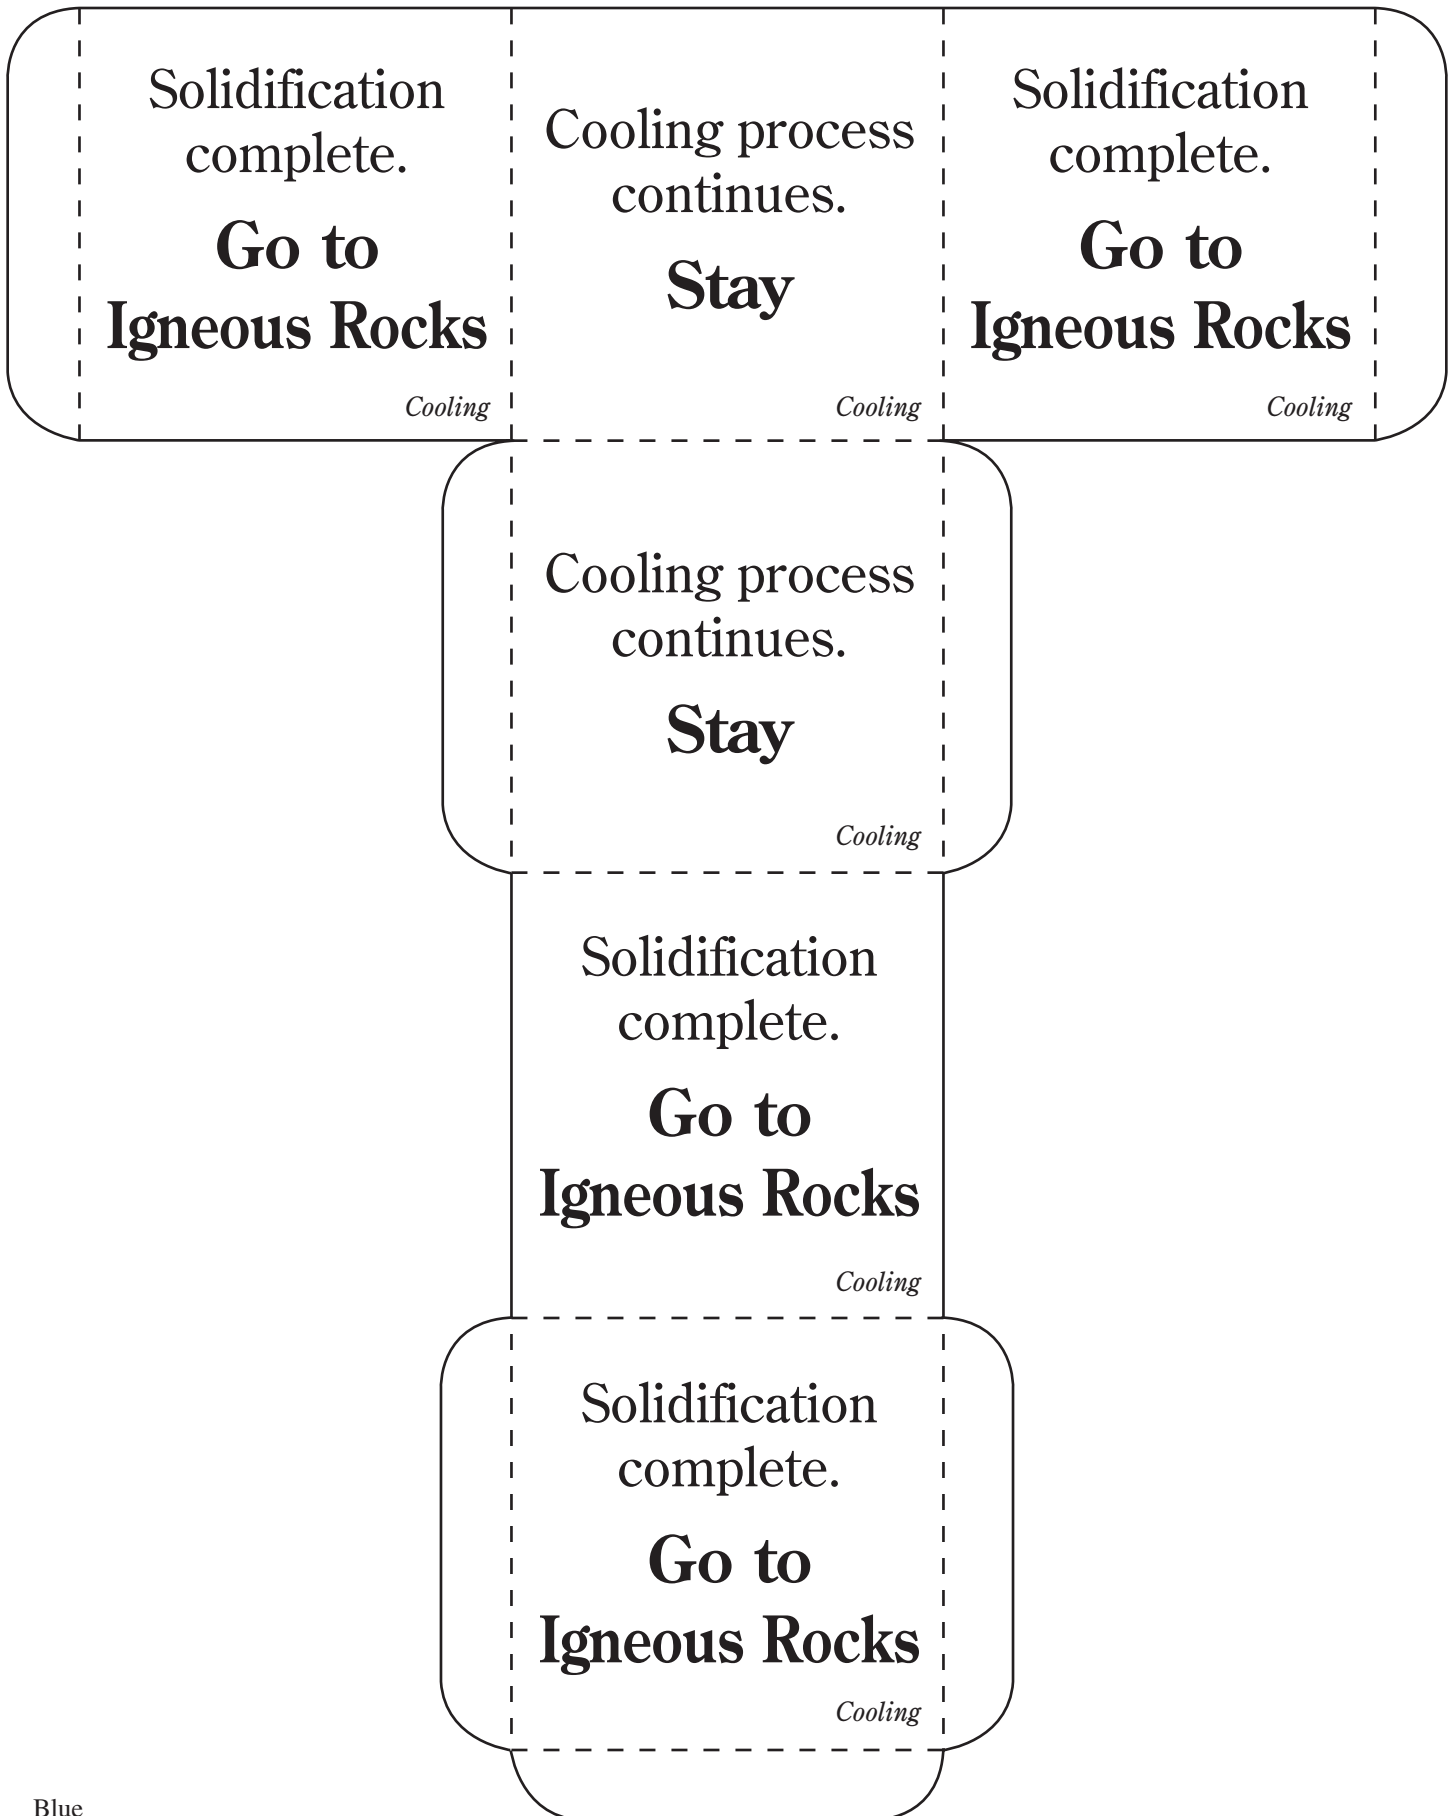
Solidification complete.

Go to Igneous Rocks

Cooling

Cooling process continues.

Stay

Cooling

Solidification complete.

Go to Igneous Rocks

Cooling

Cooling process continues.

Stay

Cooling

Solidification complete.

Go to Igneous Rocks

Cooling

Solidification complete.

Go to Igneous Rocks

Cooling

Blue